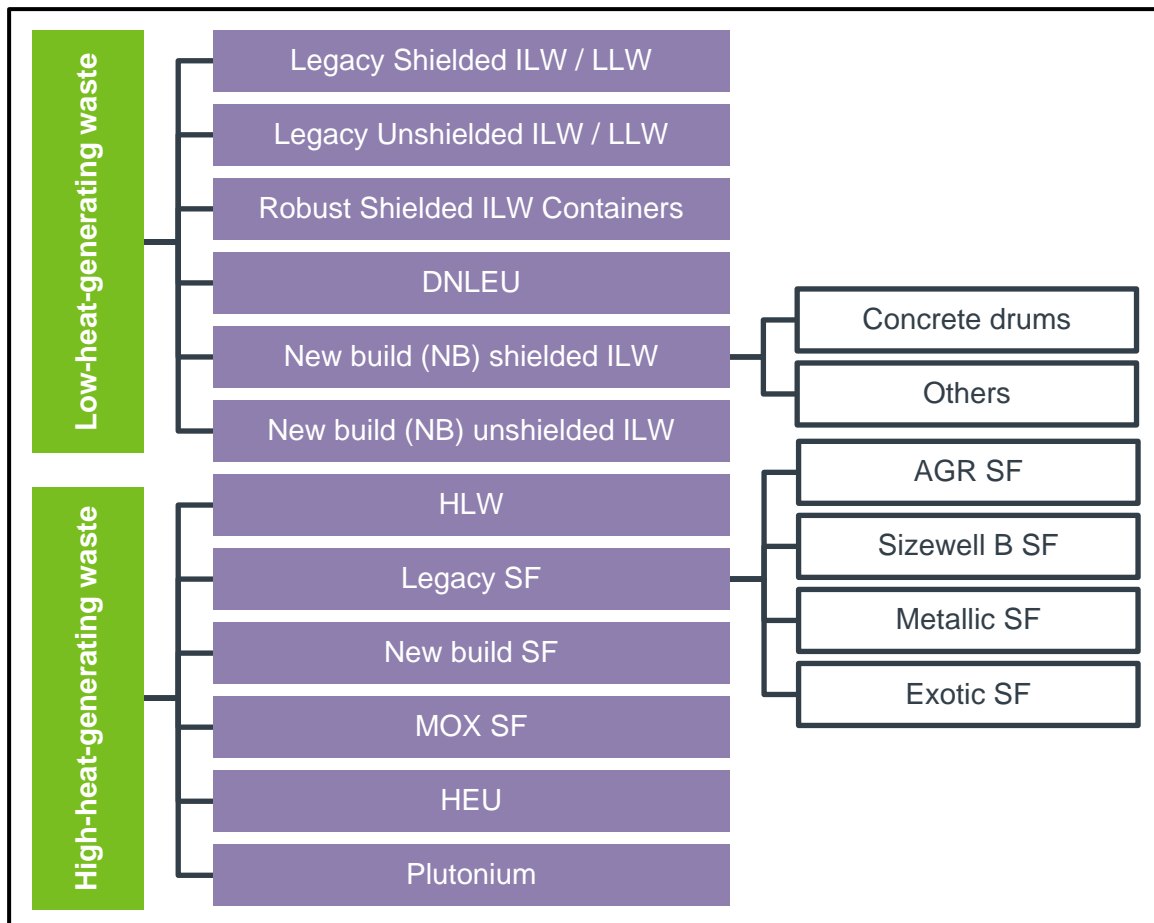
Low-heat-generating waste

Legacy Shielded ILW / LLW

Legacy Unshielded ILW / LLW

Robust Shielded ILW Containers

DNLEU

New build (NB) shielded ILW

Concrete drums

Others

New build (NB) unshielded ILW

High-heat-generating waste

HLW

Legacy SF

AGR SF

Sizewell B SF

Metallic SF

Exotic SF

New build SF

MOX SF

HEU

Plutonium